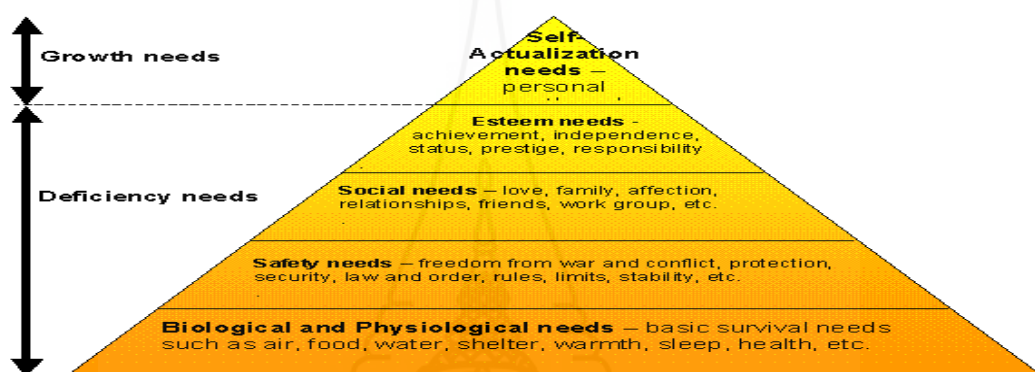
Growth needs

Deficiency needs

Self-Actualization needs – personal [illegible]

Esteem needs - achievement, independence, status, prestige, responsibility

Social needs – love, family, affection, relationships, friends, work group, etc.

Safety needs – freedom from war and conflict, protection, security, law and order, rules, limits, stability, etc.

Biological and Physiological needs – basic survival needs such as air, food, water, shelter, warmth, sleep, health, etc.